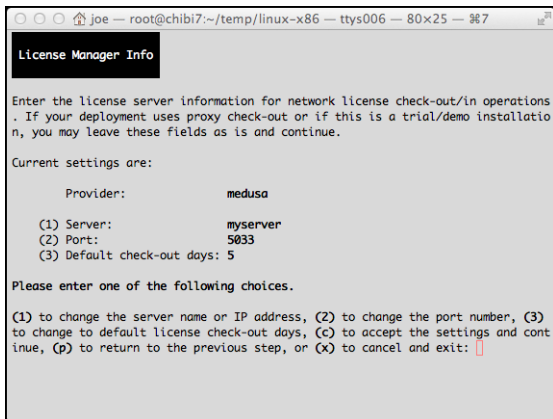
joe — root@chibi7:~/temp/linux-x86 — ttys006 — 80×25 — ⌘7

License Manager Info

Enter the license server information for network license check-out/in operations. If your deployment uses proxy check-out or if this is a trial/demo installation, you may leave these fields as is and continue.

Current settings are:

Provider: medusa

(1) Server: myserver
(2) Port: 5033
(3) Default check-out days: 5

Please enter one of the following choices.

(1) to change the server name or IP address, (2) to change the port number, (3) to change to default license check-out days, (c) to accept the settings and continue, (p) to return to the previous step, or (x) to cancel and exit: